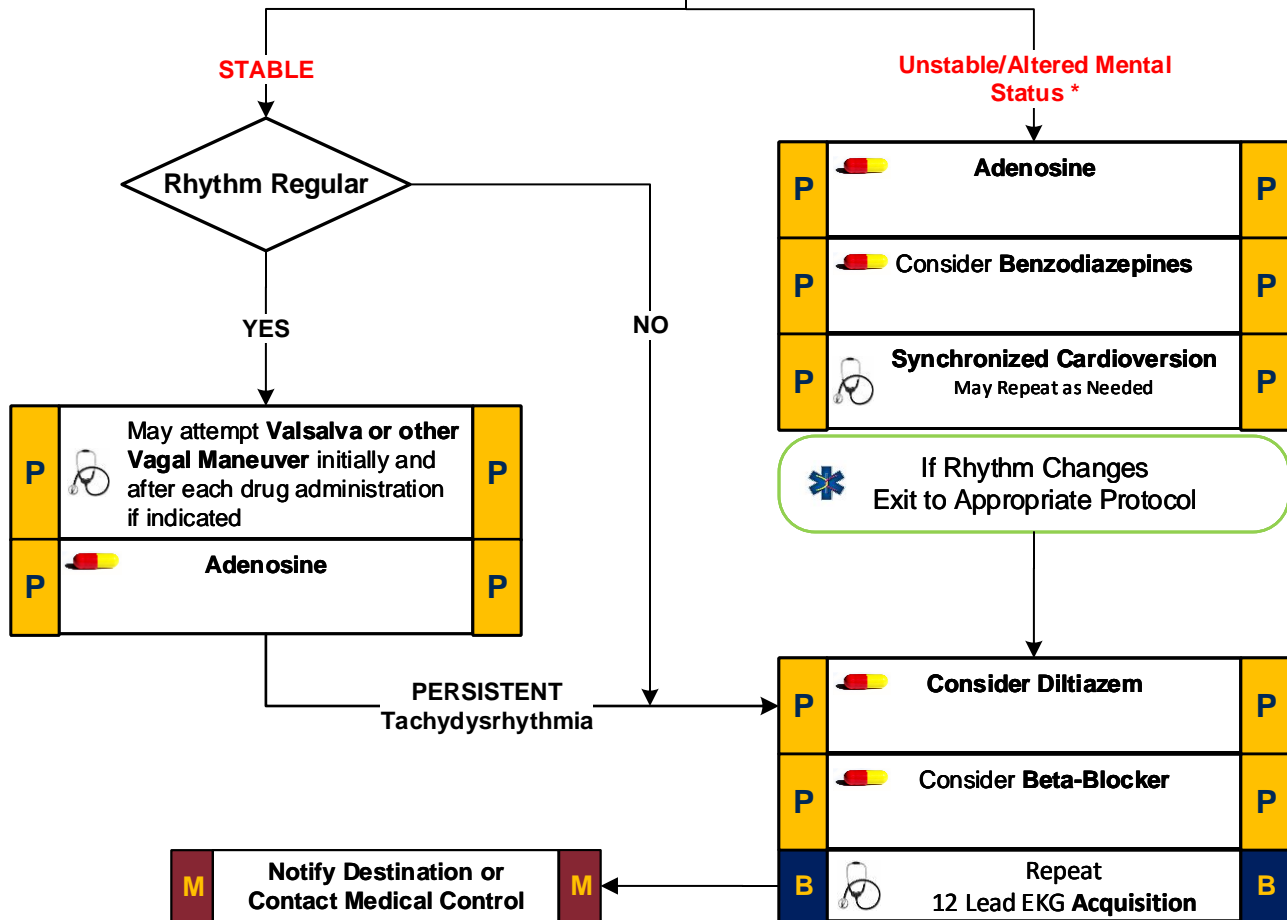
STABLE

Unstable/Altered Mental Status *

Rhythm Regular

YES

NO

P Adenosine P

P Consider Benzodiazepines P

P Synchronized Cardioversion May Repeat as Needed P

P May attempt Valsalva or other Vagal Maneuver initially and after each drug administration if indicated P

P Adenosine P

If Rhythm Changes Exit to Appropriate Protocol

PERSISTENT Tachydysrhythmia

P Consider Diltiazem P

P Consider Beta-Blocker P

M Notify Destination or Contact Medical Control M

B Repeat 12 Lead EKG Acquisition B